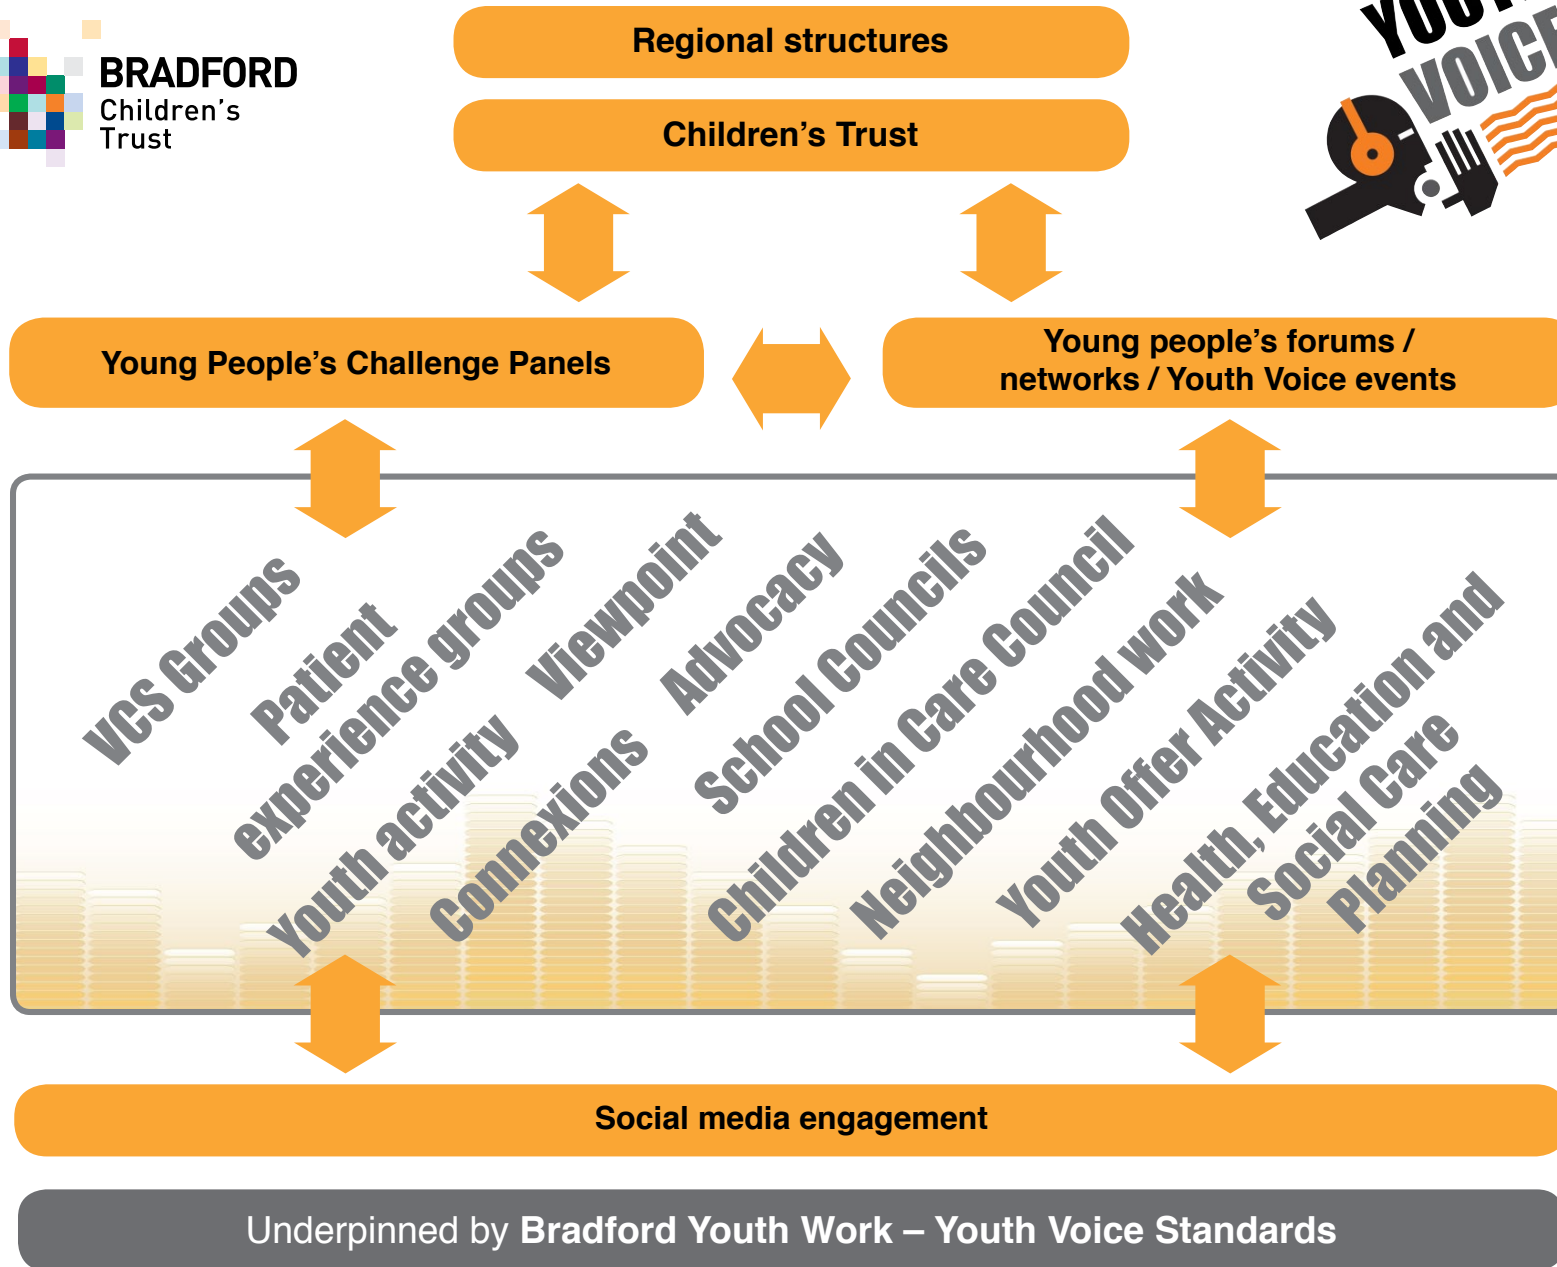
BRADFORD
Children's
Trust

Regional structures

Children's Trust

YOUTH VOICE

Young People's Challenge Panels

Young people's forums / networks / Youth Voice events

VCS Groups

Patient experience groups

Youth activity

Viewpoint

Connexions

Advocacy

School Councils

Children in Care Council

Neighbourhood work

Youth Offer Activity

Health, Education and Social Care Planning

Social media engagement

Underpinned by Bradford Youth Work – Youth Voice Standards